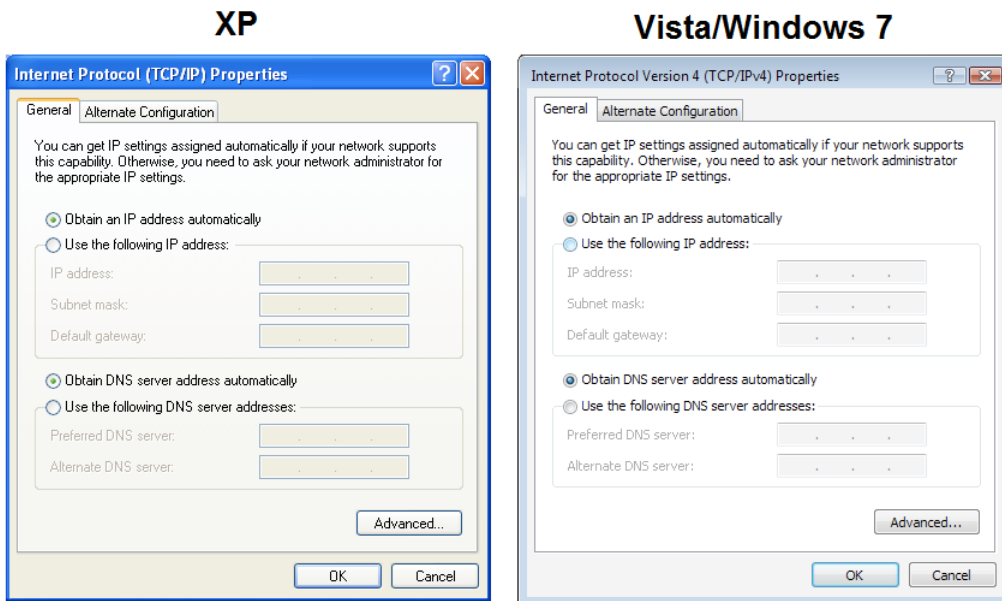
XP

Internet Protocol (TCP/IP) Properties

?

General | Alternate Configuration

You can get IP settings assigned automatically if your network supports this capability. Otherwise, you need to ask your network administrator for the appropriate IP settings.

Obtain an IP address automatically

Use the following IP address:

IP address:

Subnet mask:

Default gateway:

Obtain DNS server address automatically

Use the following DNS server addresses:

Preferred DNS server:

Alternate DNS server:

Advanced...

OK | Cancel

Vista/Windows 7

Internet Protocol Version 4 (TCP/IPv4) Properties

?

General | Alternate Configuration

You can get IP settings assigned automatically if your network supports this capability. Otherwise, you need to ask your network administrator for the appropriate IP settings.

Obtain an IP address automatically

Use the following IP address:

IP address:

Subnet mask:

Default gateway:

Obtain DNS server address automatically

Use the following DNS server addresses:

Preferred DNS server:

Alternate DNS server:

Advanced...

OK | Cancel